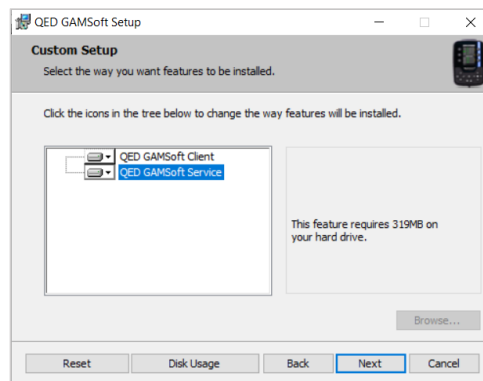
QED GAMSoft Setup

Custom Setup

Select the way you want features to be installed.

Click the icons in the tree below to change the way features will be installed.

QED GAMSoft Client
QED GAMSoft Service

This feature requires 319MB on your hard drive.

Browse...

Reset
Disk Usage
Back
Next
Cancel